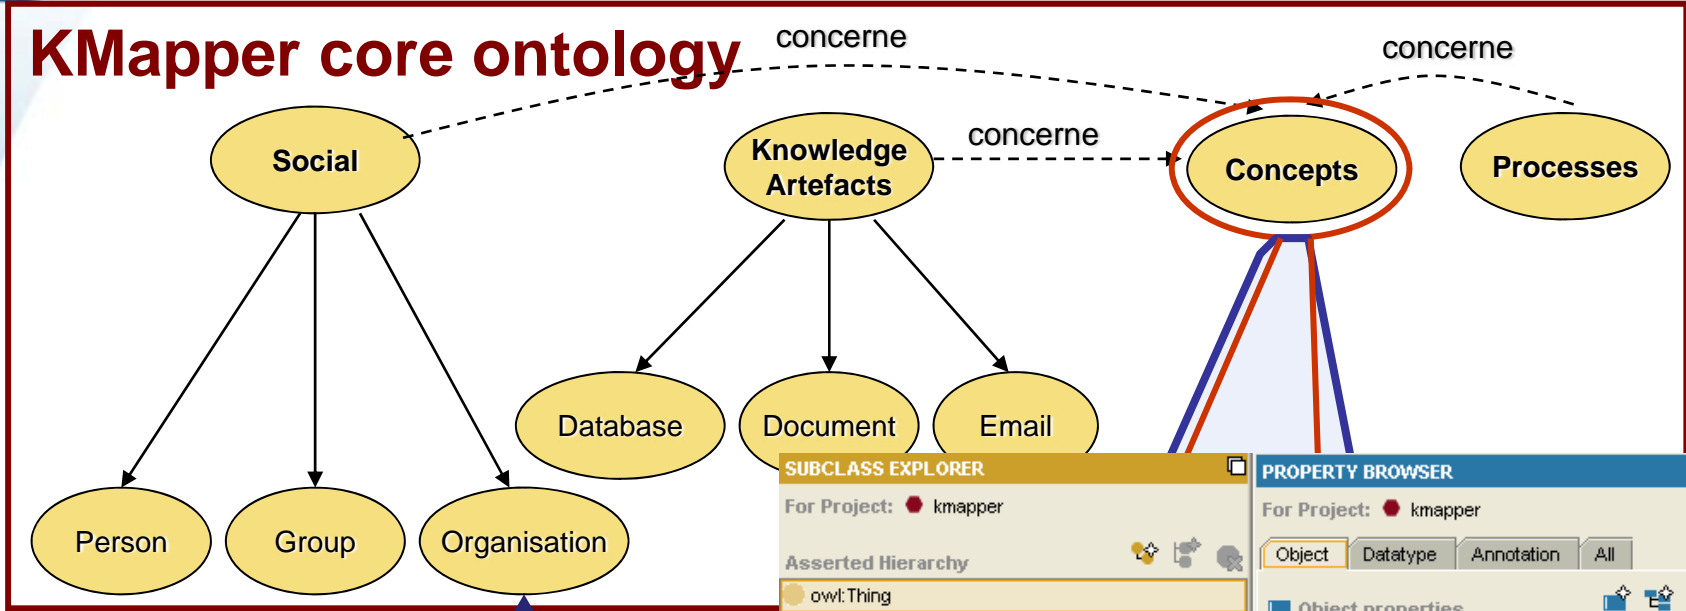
KMapper core ontology

concerne

concerne

Social

Knowledge Artefacts

concerne

Concepts

Processes

Database

Document

Email

Person

Group

Organisation

SUBCLASS EXPLORER

For Project: kmapper

Asserted Hierarchy

owl:Thing

PROPERTY BROWSER

For Project: kmapper

Object | Datatype | Annotation | All

Object properties